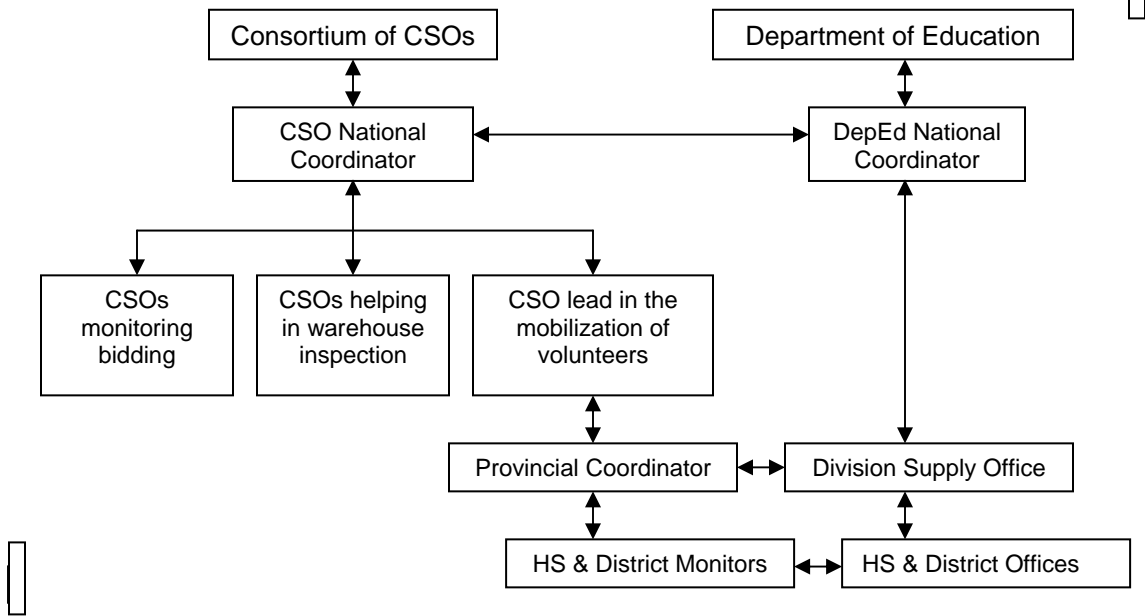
Consortium of CSOs

Department of Education

CSO National Coordinator

DepEd National Coordinator

CSOs monitoring bidding

CSOs helping in warehouse inspection

CSO lead in the mobilization of volunteers

Provincial Coordinator

Division Supply Office

HS & District Monitors

HS & District Offices